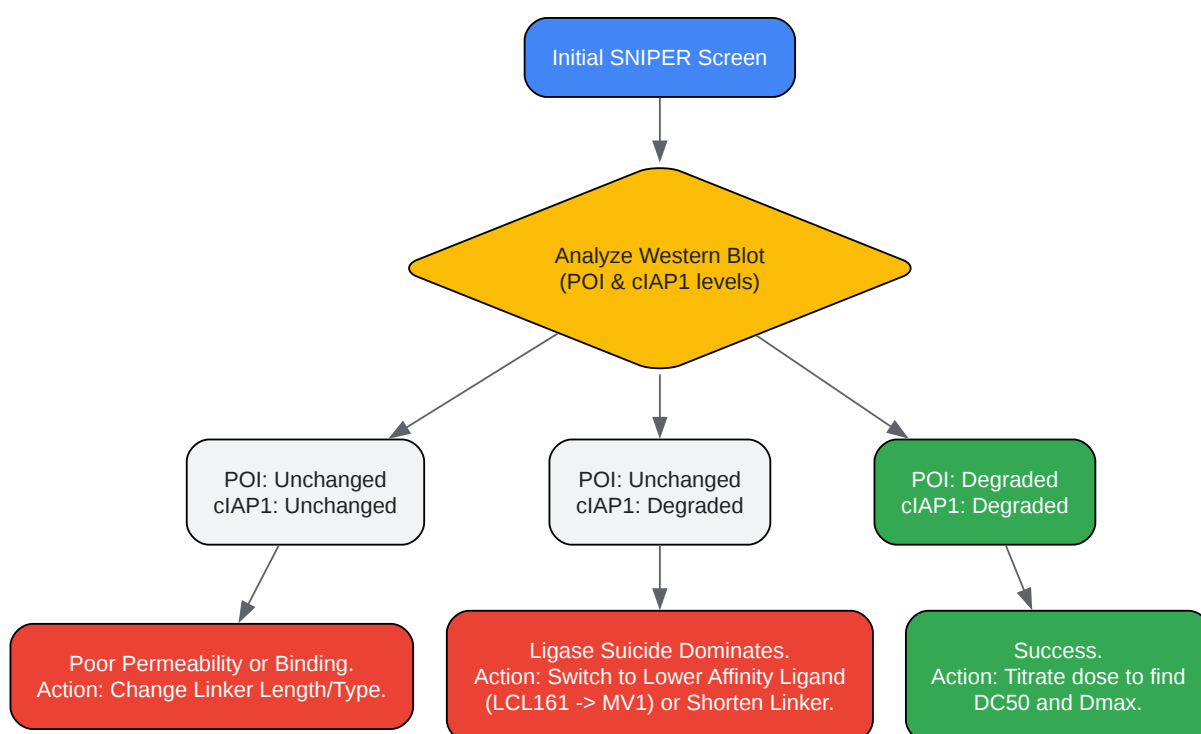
Initial SNIPER Screen

Analyze Western Blot
(POI & cIAP1 levels)

POI: Unchanged
cIAP1: Unchanged

POI: Unchanged
cIAP1: Degraded

POI: Degraded
cIAP1: Degraded

Poor Permeability or Binding.
Action: Change Linker Length/Type.

Ligase Suicide Dominates.
Action: Switch to Lower Affinity Ligand (LCL161 -> MV1) or Shorten Linker.

Success.
Action: Titrate dose to find DC50 and Dmax.